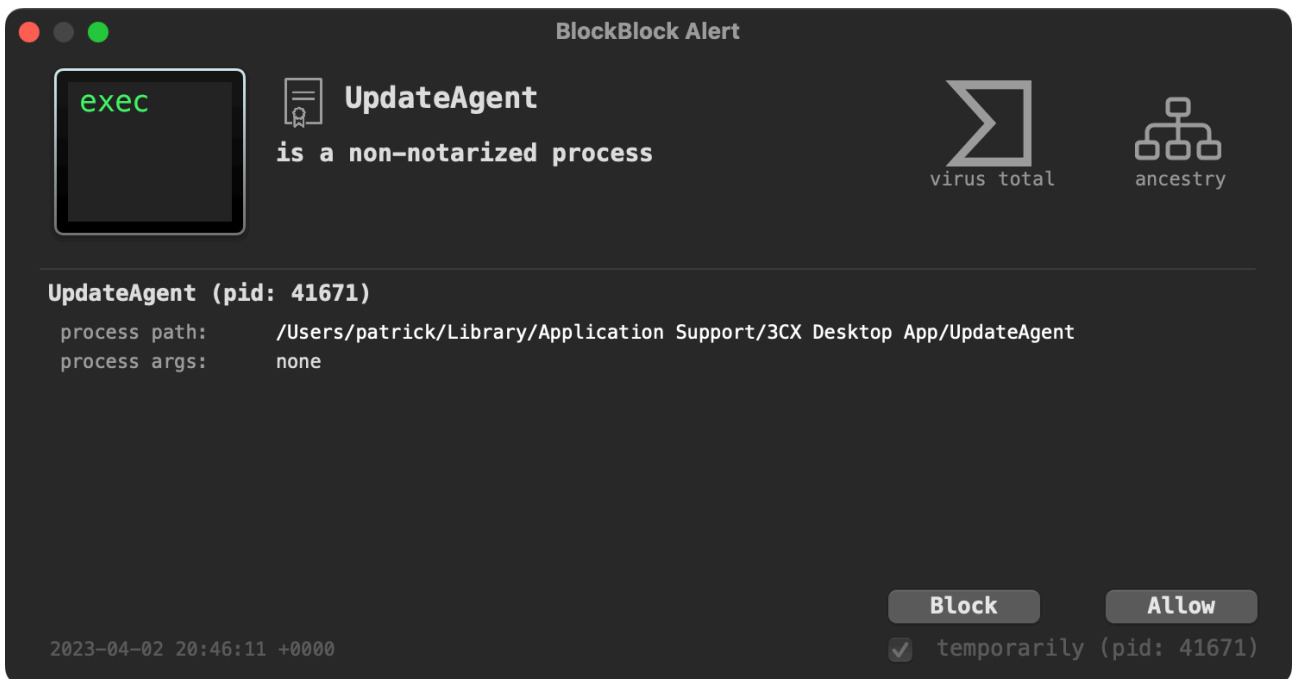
BlockBlock Alert

exec

UpdateAgent
is a non-notarized process

virus total

ancestry

UpdateAgent (pid: 41671)

process path: /Users/patrick/Library/Application Support/3CX Desktop App/UpdateAgent
process args: none

Block
Allow

2023-04-02 20:46:11 +0000

temporarily (pid: 41671)